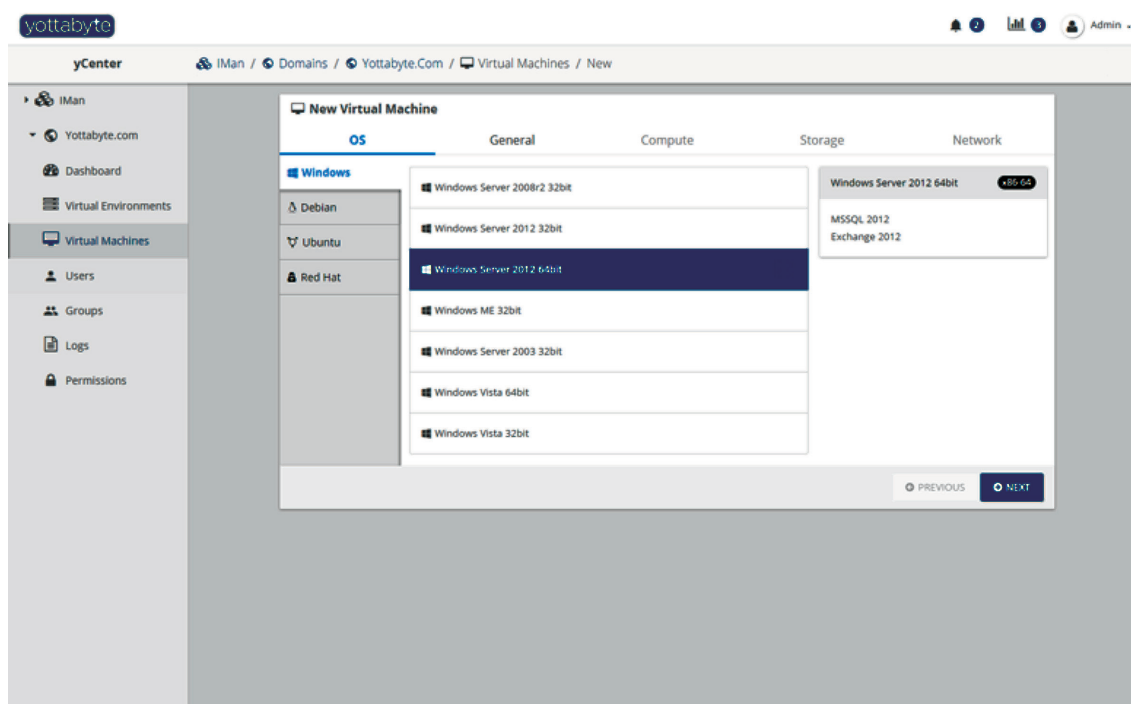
yottabyte

2 3 Admin

yCenter

IMan / Domains / Yottabyte.Com / Virtual Machines / New

IMan

Yottabyte.com

Dashboard

Virtual Environments

Virtual Machines

Users

Groups

Logs

Permissions

New Virtual Machine

OS

General

Compute

Storage

Network

Windows

Debian

Ubuntu

Red Hat

Windows Server 2008r2 32bit

Windows Server 2012 32bit

Windows Server 2012 64bit

Windows ME 32bit

Windows Server 2003 32bit

Windows Vista 64bit

Windows Vista 32bit

Windows Server 2012 64bit

x86 64

MSSQL 2012
Exchange 2012

PREVIOUS

NEXT